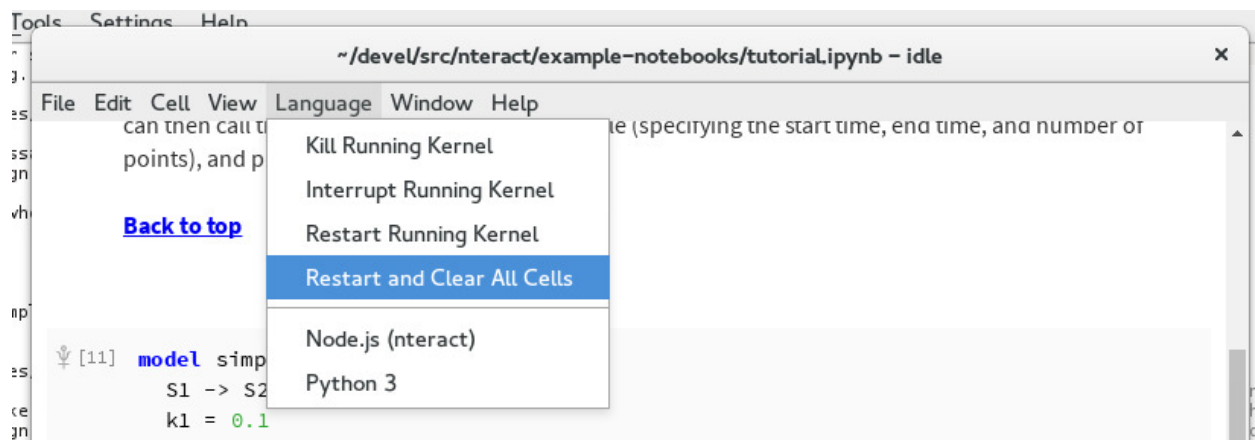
Tools Settings Help

~/devel/src/nteract/example-notebooks/tutorial.ipynb – idle ×

File Edit Cell View Language Window Help

can then call t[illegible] le (specifying the start time, end time, and number of points), and p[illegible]

Back to top

Kill Running Kernel
Interrupt Running Kernel
Restart Running Kernel
Restart and Clear All Cells
Node.js (nteract)
Python 3

[11] model simp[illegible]
S1 -> S2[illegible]
k1 = 0.1